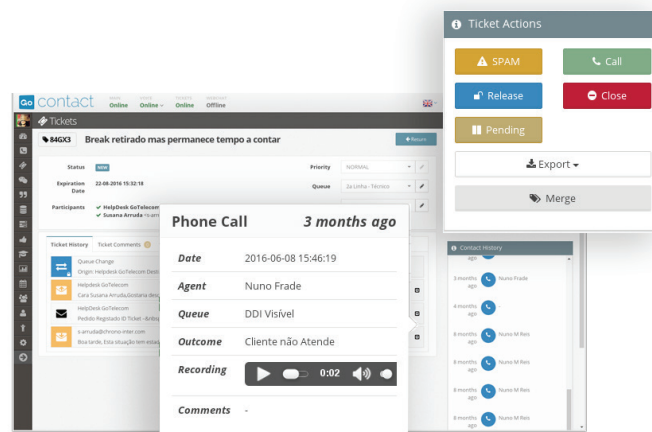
Ticket Actions

SPAM
Call
Release
Close
Pending
Export
Merge

Go contact
Online
Online
Online
Offline

Tickets

84GX3
Break retirado mas permanece tempo a contar
Return

Status
NEW
Priority
NORMAL
Expiration Date
22-08-2016 15:32:18
Queue
2a Linha - Técnico
Participants
HelpDesk GoTelecom
Susana Arruda

Ticket History
Ticket Comments

Queue Change
Origin: HelpDesk GoTelecom Desk
HelpDesk GoTelecom
Cara Susana Arruda,Gostaria des
HelpDesk GoTelecom
Pedido Registado ID Ticket - &nbs
s.arruda@
Boa tarde, Esta situação tem esta

Phone Call
3 months ago

| Date | 2016-06-08 15:46:19 |
|---|---|
| Agent | Nuno Frade |
| Queue | DDI Visível |
| Outcome | Cliente não Atende |
| Recording | 0:02 |
| Comments | - |

Contact History
3 months ago
Nuno Frade
4 months ago
6 months ago
Nuno M Reis
6 months ago
Nuno M Reis
6 months ago
Nuno M Reis
6 months ago
Nuno M Reis
6 months ago
Nuno M Reis